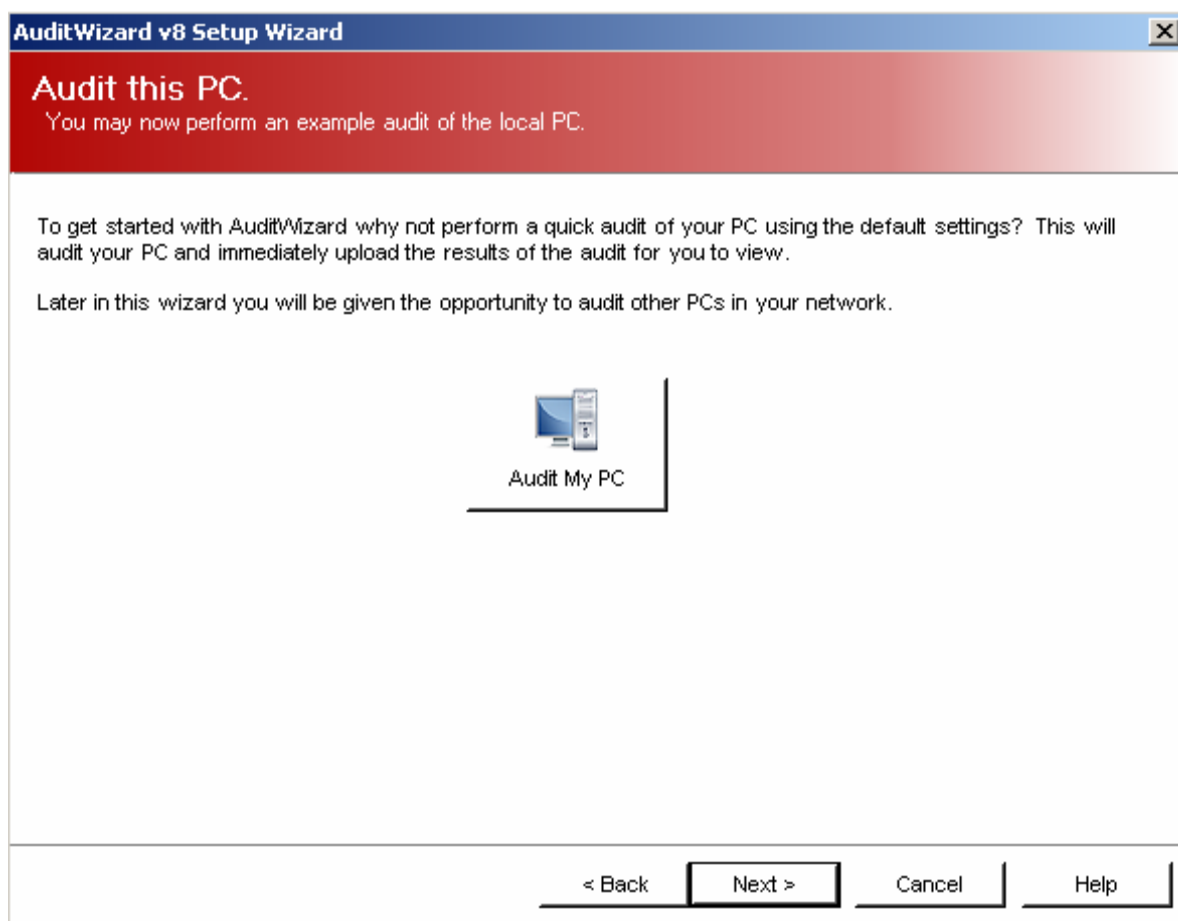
AuditWizard v8 Setup Wizard

Audit this PC.
You may now perform an example audit of the local PC.

To get started with AuditWizard why not perform a quick audit of your PC using the default settings? This will audit your PC and immediately upload the results of the audit for you to view.

Later in this wizard you will be given the opportunity to audit other PCs in your network.

Audit My PC

< Back
Next >
Cancel
Help